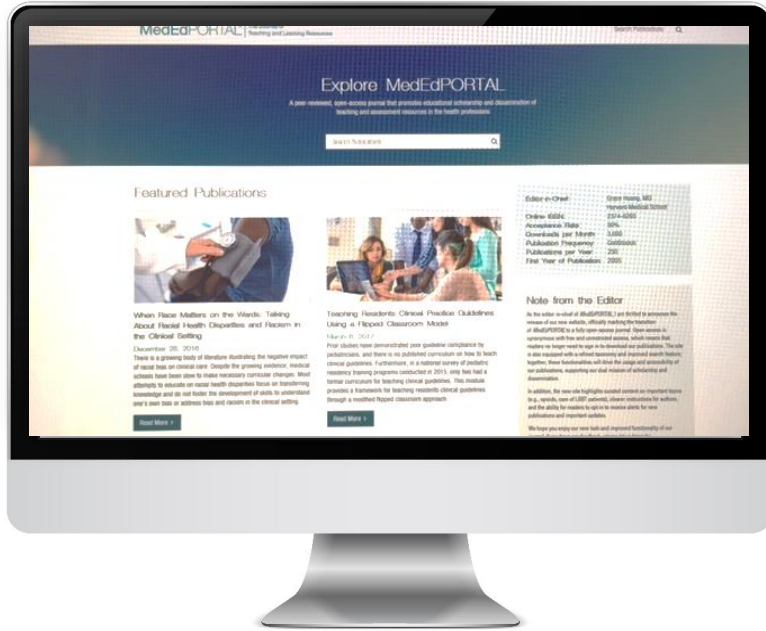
MedEdPORTAL The Journal of Teaching and Learning Resources

Search Publications

Explore MedEdPORTAL

A peer-reviewed, open-access journal that promotes educational scholarship and dissemination of teaching and assessment resources in the health professions.

Search Publications

Featured Publications

When Race Matters on the Wards: Talking About Racial Health Disparities and Racism in the Clinical Setting

December 28, 2016

There is a growing body of literature illustrating the negative impact of racial bias on clinical care. Despite the growing evidence, medical schools have been slow to make necessary curricular changes. Most attempts to educate on racial health disparities focus on transferring knowledge and do not foster the development of skills to understand one's own bias or address bias and racism in the clinical setting.

Read More >

Teaching Residents Clinical Practice Guidelines Using a Flipped Classroom Model

March 8, 2017

Prior studies have demonstrated poor guideline compliance by pediatricians, and there is no published curriculum on how to teach clinical guidelines. Furthermore, in a national survey of pediatric residency training programs conducted in 2011, only two had a formal curriculum for teaching clinical guidelines. This module provides a framework for teaching residents clinical guidelines through a modified flipped classroom approach.

Read More >

| | |
|---|---|
| Editor-in-Chief | Grace Huang, MD Harvard Medical School |
| Online ISSN | 2374-8265 |
| Acceptance Rate | 36% |
| Downloads per Month | 3,000 |
| Publication Frequency | Continuous |
| Publications per Year | 230 |
| First Year of Publication | 2005 |

Note from the Editor

As the editor-in-chief of MedEdPORTAL, I am thrilled to announce the release of our new website, officially marking the transition of MedEdPORTAL to a fully open-access journal. Open access is synonymous with free and unrestricted access, which means that readers no longer need to sign in to download our publications. The site is also equipped with a refined taxonomy and improved search feature; together, these functionalities will drive the usage and accessibility of our publications, supporting our dual mission of scholarship and dissemination.

In addition, the new site highlights curated content on important topics (e.g., opioids, care of LGBT patients), clearer instructions for authors, and the ability for readers to opt-in to receive alerts for new publications and important updates.

We hope you enjoy our new look and improved functionality of our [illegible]